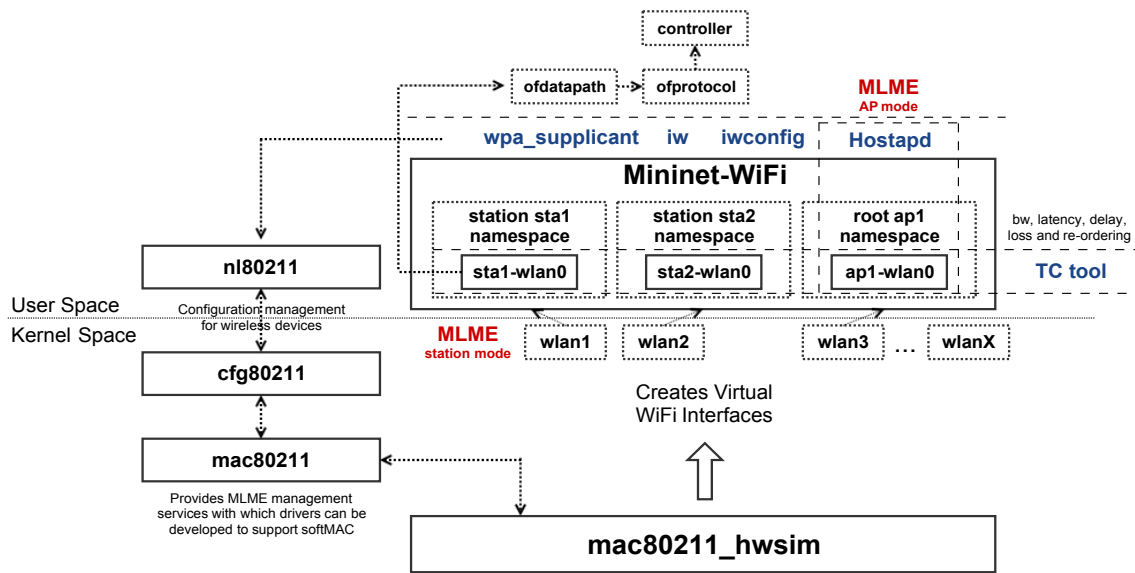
controller

ofdatapath

ofprotocol

MLME
AP mode

wpa_supplicant iw iwconfig Hostapd

Mininet-WiFi

station sta1 namespace

station sta2 namespace

root ap1 namespace

bw, latency, delay, loss and re-ordering

nl80211

sta1-wlan0

sta2-wlan0

ap1-wlan0

TC tool

User Space

Configuration management for wireless devices

Kernel Space

MLME
station mode

wlan1

wlan2

wlan3 ... wlanX

cfg80211

Creates Virtual WiFi Interfaces

mac80211

Provides MLME management services with which drivers can be developed to support softMAC

mac80211_hwsim